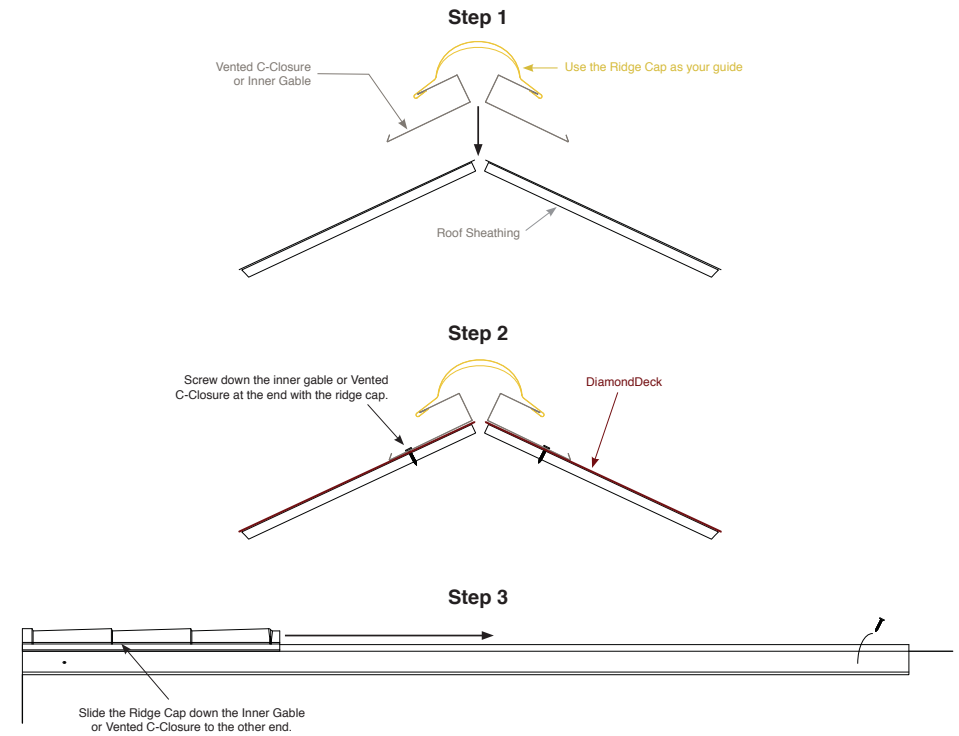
Step 1

Vented C-Closure or Inner Gable

Use the Ridge Cap as your guide

Roof Sheathing

Step 2

Screw down the inner gable or Vented C-Closure at the end with the ridge cap.

DiamondDeck

Step 3

Slide the Ridge Cap down the Inner Gable or Vented C-Closure to the other end.